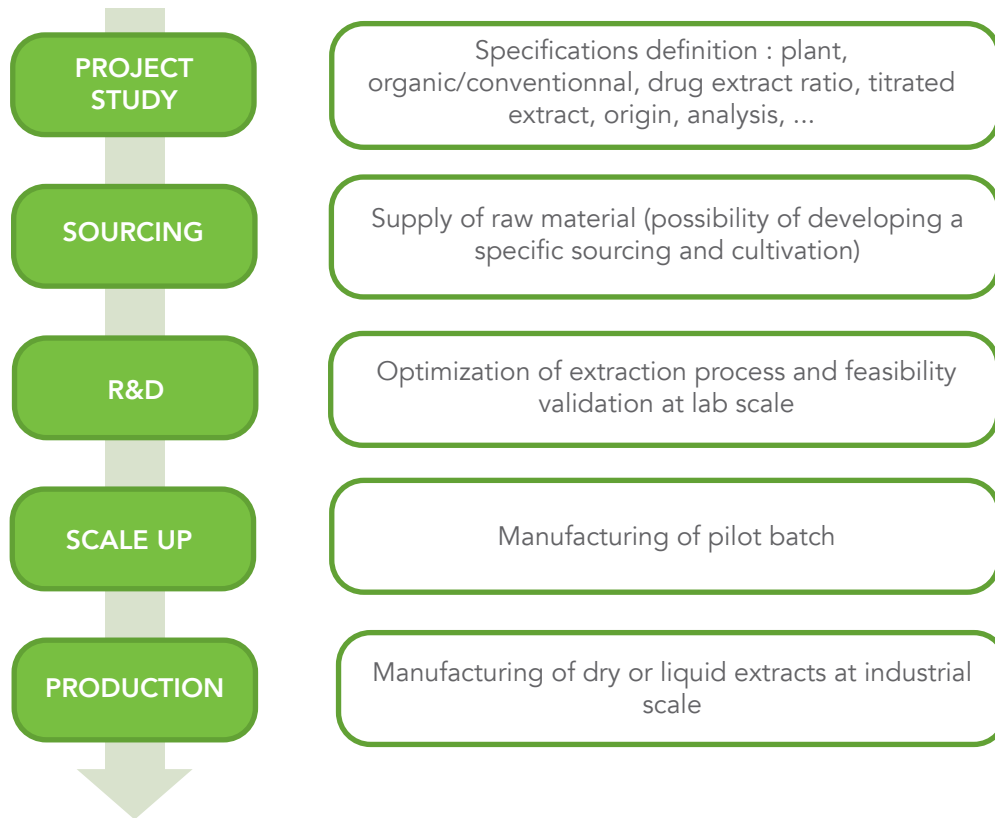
PROJECT STUDY

Specifications definition : plant, organic/conventionnal, drug extract ratio, titrated extract, origin, analysis, ...

SOURCING

Supply of raw material (possibility of developing a specific sourcing and cultivation)

R&D

Optimization of extraction process and feasibility validation at lab scale

SCALE UP

Manufacturing of pilot batch

PRODUCTION

Manufacturing of dry or liquid extracts at industrial scale